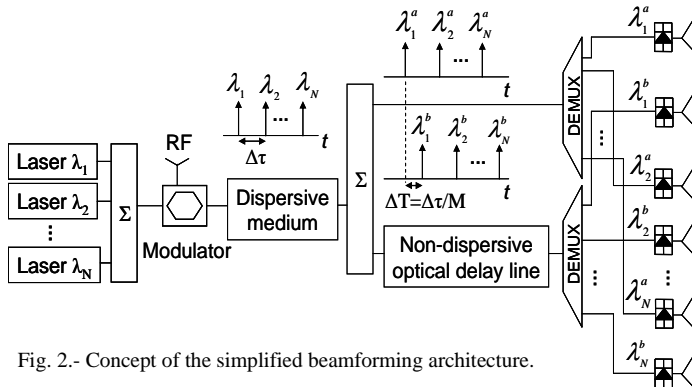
Laser $\lambda_1$

Laser $\lambda_2$

$\vdots$

Laser $\lambda_N$

$\Sigma$

RF

Modulator

$\lambda_1$ $\lambda_2$ ... $\lambda_N$

$t$

$\Delta\tau$

Dispersive medium

$\Sigma$

$\lambda_1^a$ $\lambda_2^a$ ... $\lambda_N^a$

$t$

$\lambda_1^b$ $\lambda_2^b$ ... $\lambda_N^b$

$t$

$\Delta T=\Delta\tau/M$

Non-dispersive optical delay line

DEMUX

DEMUX

$\vdots$

$\vdots$

$\lambda_1^a$

$\lambda_1^b$

$\lambda_2^a$

$\lambda_2^b$

$\lambda_N^a$

$\lambda_N^b$

Fig. 2.- Concept of the simplified beamforming architecture.